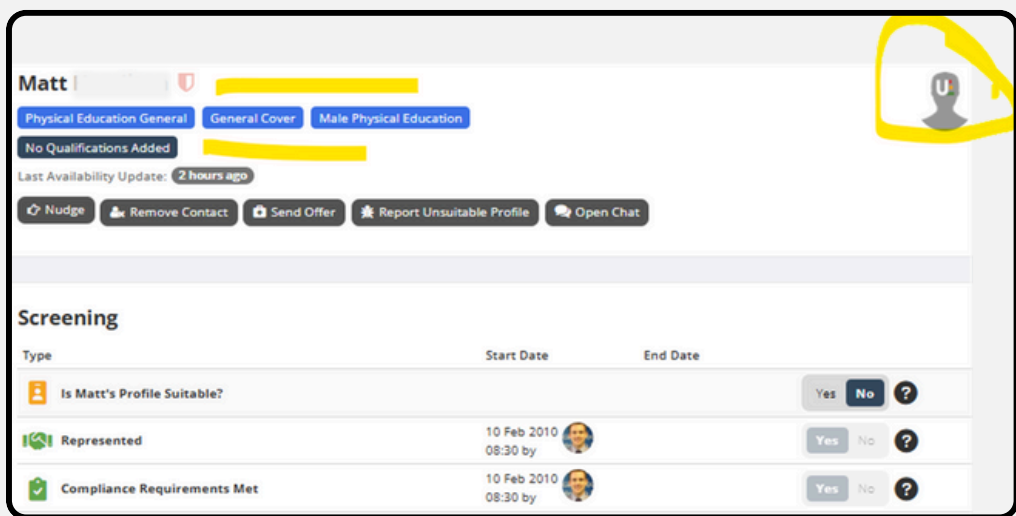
Matt

Physical Education General General Cover Male Physical Education

No Qualifications Added

Last Availability Update: 2 hours ago

Nudge Remove Contact Send Offer Report Unsuitable Profile Open Chat

Screening

| Type | Start Date | End Date | | |
|---|---|---|---|---|
| Is Matt's Profile Suitable? | | | Yes No | ? |
| Represented | 10 Feb 2010 08:30 by | | Yes No | ? |
| Compliance Requirements Met | 10 Feb 2010 08:30 by | | Yes No | ? |